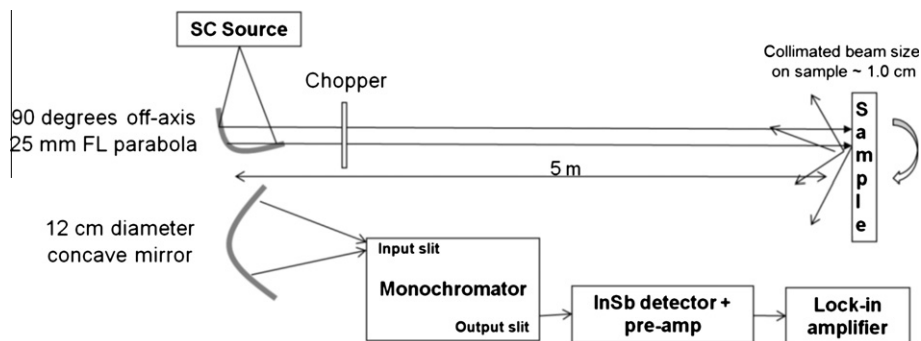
SC Source

Chopper

Collimated beam size on sample ~ 1.0 cm

90 degrees off-axis
25 mm FL parabola

5 m

S
a
m
p
l
e

12 cm diameter
concave mirror

Input slit

Monochromator

Output slit

InSb detector + pre-amp

Lock-in amplifier